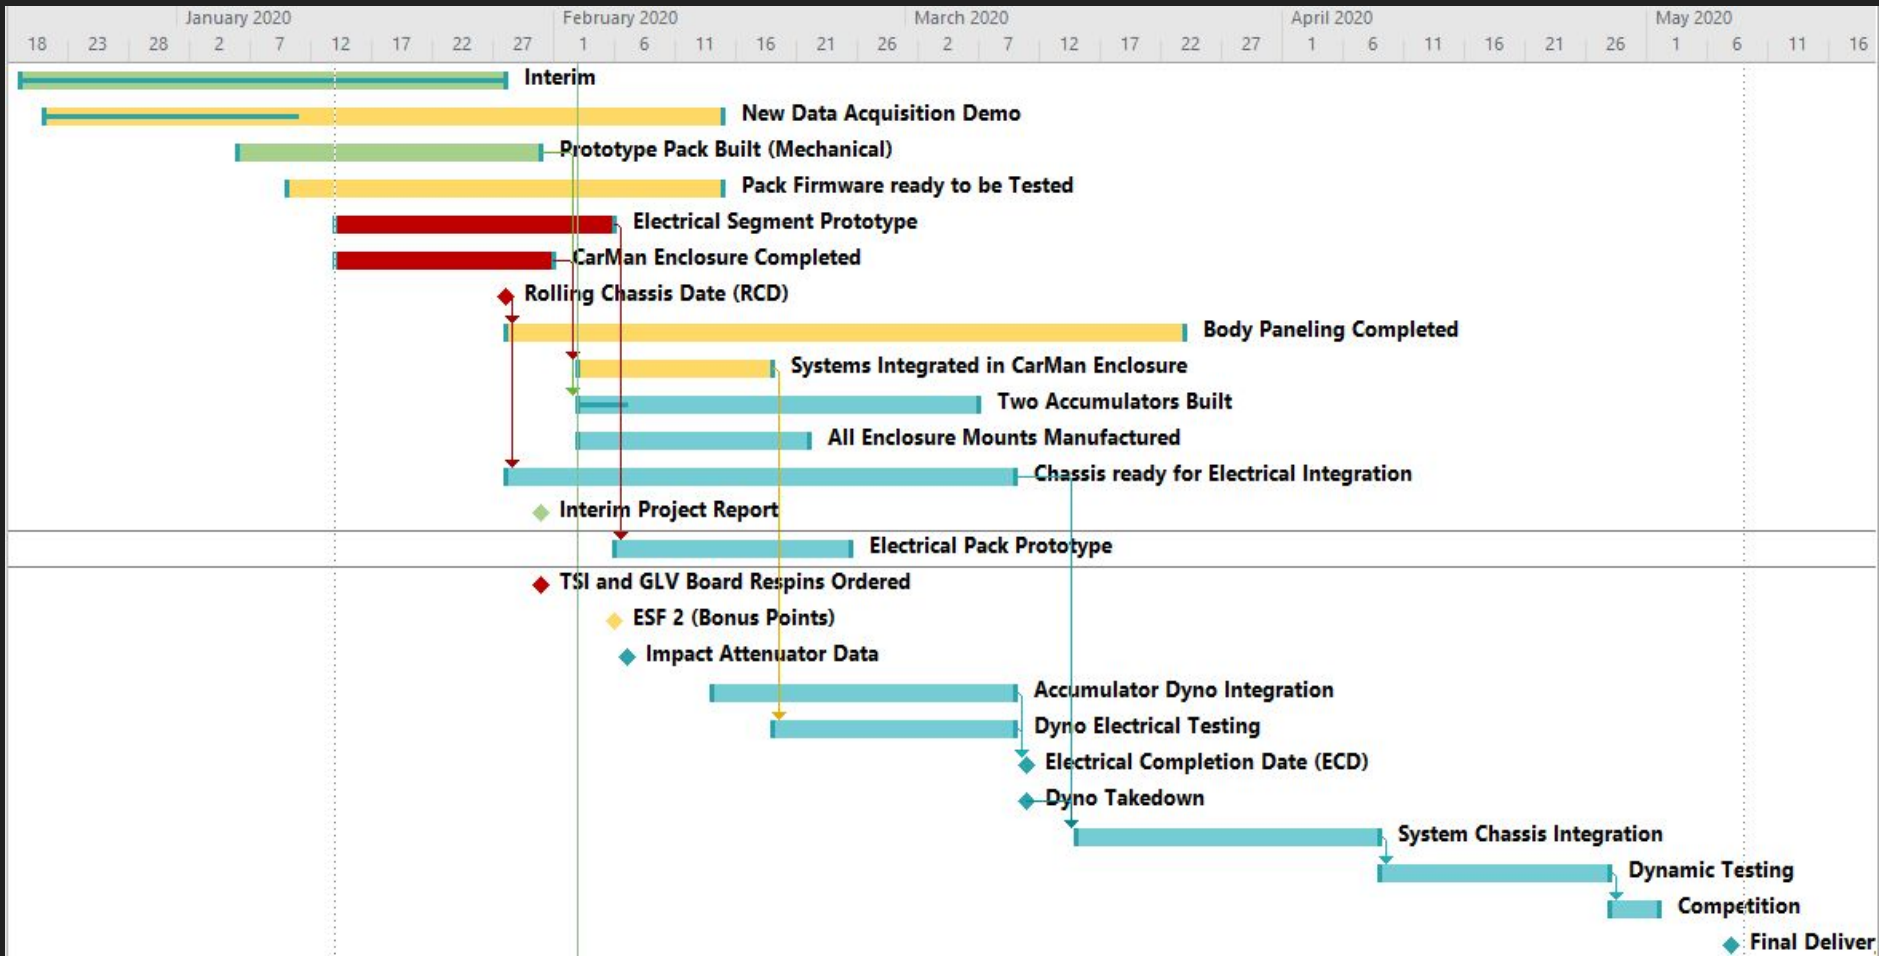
January 2020 February 2020 March 2020 April 2020 May 2020
18 23 28 2 7 12 17 22 27 1 6 11 16 21 26 2 7 12 17 22 27 1 6 11 16 21 26 1 6 11 16

Interim
New Data Acquisition Demo
Prototype Pack Built (Mechanical)
Pack Firmware ready to be Tested
Electrical Segment Prototype
CarMan Enclosure Completed
Rolling Chassis Date (RCD)
Body Paneling Completed
Systems Integrated in CarMan Enclosure
Two Accumulators Built
All Enclosure Mounts Manufactured
Chassis ready for Electrical Integration
Interim Project Report
Electrical Pack Prototype
TSI and GLV Board Respins Ordered
ESF 2 (Bonus Points)
Impact Attenuator Data
Accumulator Dyno Integration
Dyno Electrical Testing
Electrical Completion Date (ECD)
Dyno Takedown
System Chassis Integration
Dynamic Testing
Competition
Final Deliver